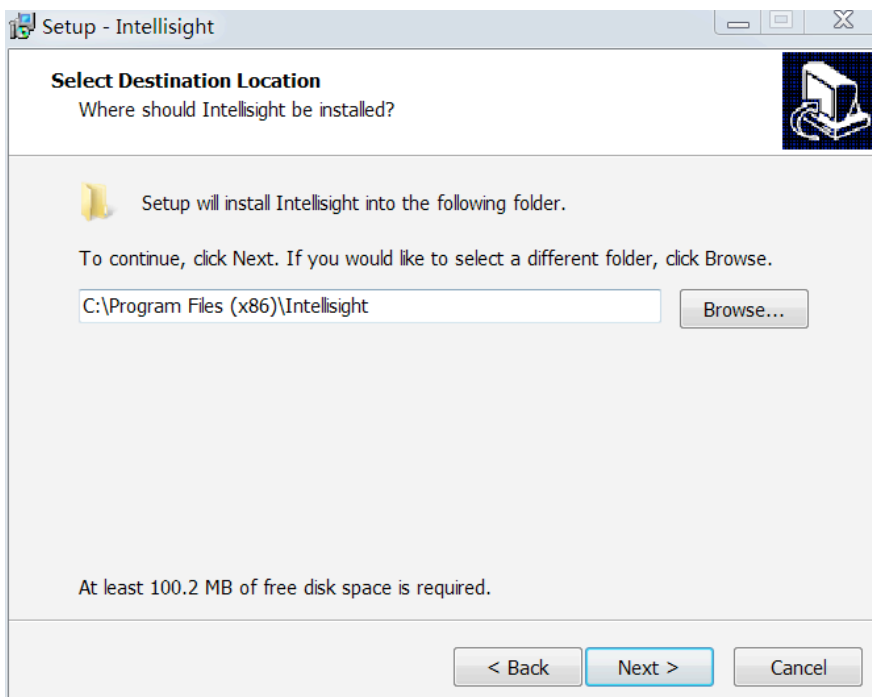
Setup - Intellisight

Select Destination Location
Where should Intellisight be installed?

Setup will install Intellisight into the following folder.

To continue, click Next. If you would like to select a different folder, click Browse.

C:\Program Files (x86)\Intellisight

Browse...

At least 100.2 MB of free disk space is required.

< Back
Next >
Cancel